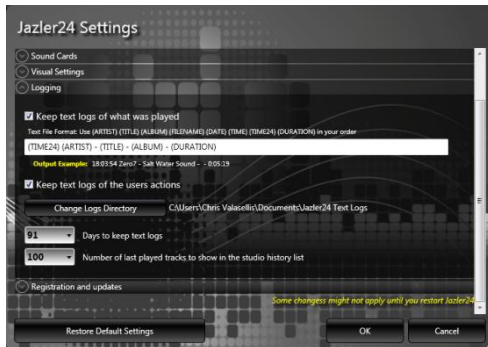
Jazler24 Settings

Sound Cards

Visual Settings

Logging

Keep text logs of what was played

Text File Format: Use (ARTIST) (TITLE) (ALBUM) (FILENAME) (DATE) (TIME) (TIME24) (DURATION) in your order

(TIME24) (ARTIST) - (TITLE) - (ALBUM) - (DURATION)

Output Example: 18:03:54 Zero7 - Salt Water Sound - - 0:05:19

Keep text logs of the users actions

Change Logs Directory C:\Users\Chris Valasellis\Documents\Jazler24 Text Logs

91 Days to keep text logs

100 Number of last played tracks to show in the studio history list

Registration and updates

Some changess might not apply until you restart Jazler24

Restore Default Settings

OK

Cancel